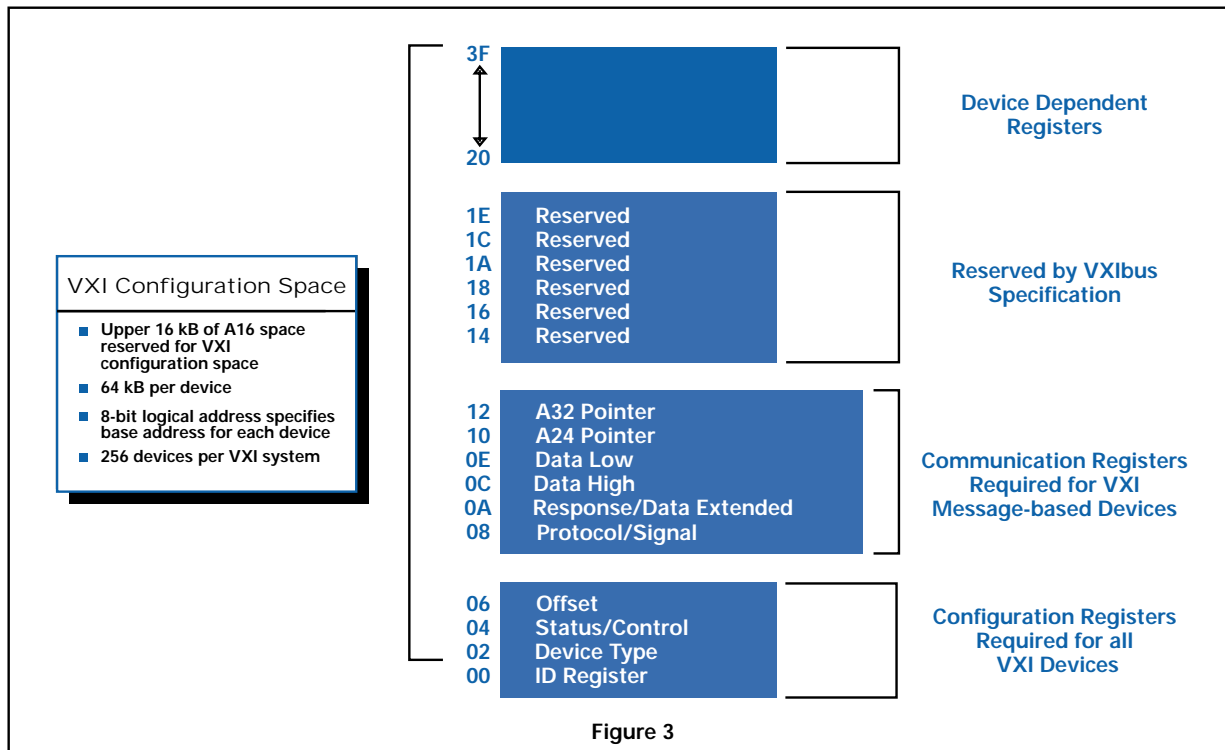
VXI Configuration Space

- Upper 16 kB of A16 space reserved for VXI configuration space
- 64 kB per device
- 8-bit logical address specifies base address for each device
- 256 devices per VXI system

3F
20

Device Dependent Registers

1E Reserved
1C Reserved
1A Reserved
18 Reserved
16 Reserved
14 Reserved

Reserved by VXIbus Specification

12 A32 Pointer
10 A24 Pointer
0E Data Low
0C Data High
0A Response/Data Extended
08 Protocol/Signal

Communication Registers Required for VXI Message-based Devices

06 Offset
04 Status/Control
02 Device Type
00 ID Register

Configuration Registers Required for all VXI Devices

Figure 3